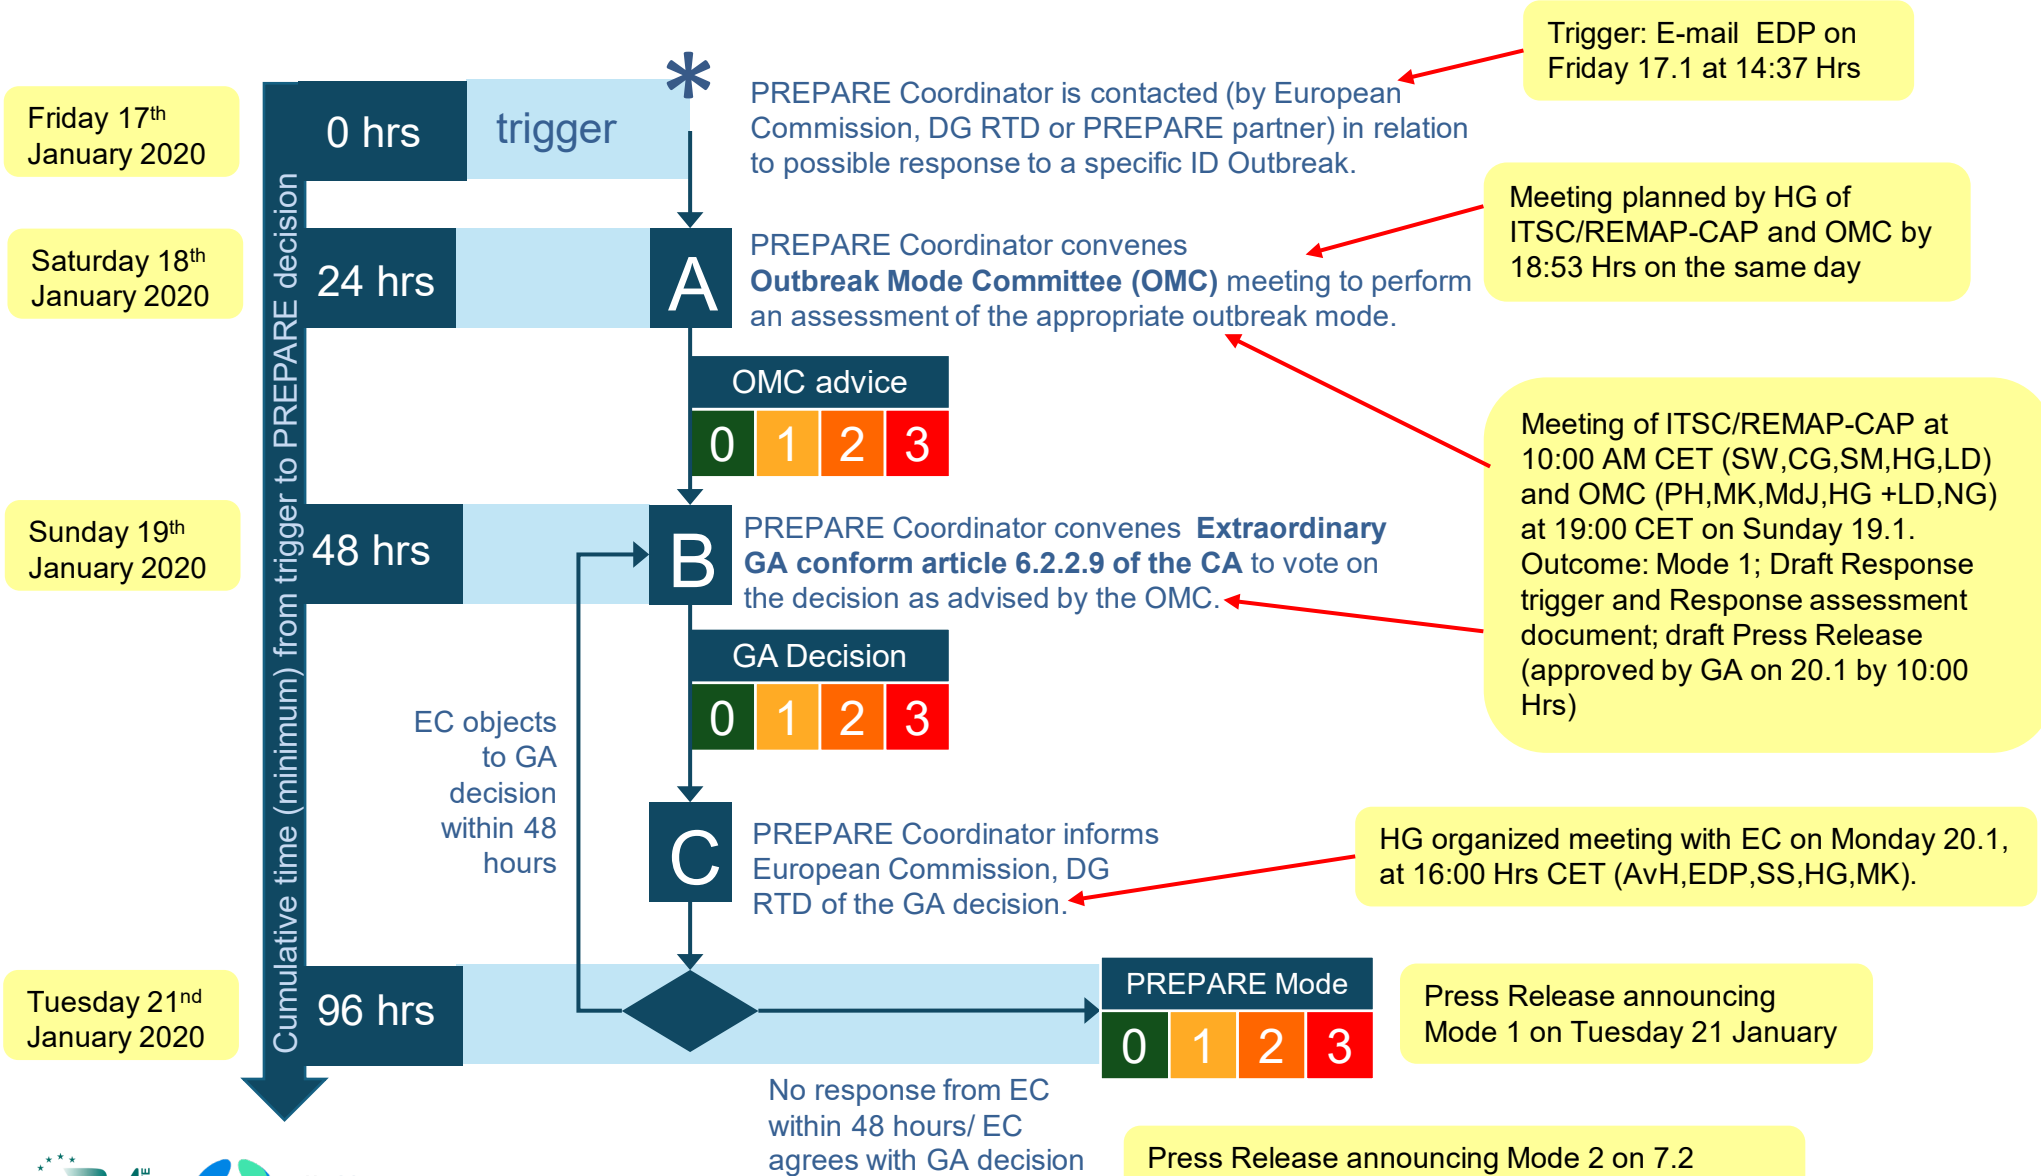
Friday 17$^{th}$ January 2020

Saturday 18$^{th}$ January 2020

Sunday 19$^{th}$ January 2020

Tuesday 21$^{nd}$ January 2020

Cumulative time (minimum) from trigger to PREPARE decision

0 hrs

trigger

*

PREPARE Coordinator is contacted (by European Commission, DG RTD or PREPARE partner) in relation to possible response to a specific ID Outbreak.

Trigger: E-mail EDP on Friday 17.1 at 14:37 Hrs

24 hrs

A

PREPARE Coordinator convenes **Outbreak Mode Committee (OMC)** meeting to perform an assessment of the appropriate outbreak mode.

Meeting planned by HG of ITSC/REMAP-CAP and OMC by 18:53 Hrs on the same day

OMC advice

| 0 | 1 | 2 | 3 |
|---|---|---|---|

48 hrs

B

PREPARE Coordinator convenes **Extraordinary GA conform article 6.2.2.9 of the CA** to vote on the decision as advised by the OMC.

Meeting of ITSC/REMAP-CAP at 10:00 AM CET (SW,CG,SM,HG,LD) and OMC (PH,MK,MdJ,HG +LD,NG) at 19:00 CET on Sunday 19.1. Outcome: Mode 1; Draft Response trigger and Response assessment document; draft Press Release (approved by GA on 20.1 by 10:00 Hrs)

GA Decision

| 0 | 1 | 2 | 3 |
|---|---|---|---|

EC objects to GA decision within 48 hours

C

PREPARE Coordinator informs European Commission, DG RTD of the GA decision.

HG organized meeting with EC on Monday 20.1, at 16:00 Hrs CET (AvH,EDP,SS,HG,MK).

96 hrs

PREPARE Mode

| 0 | 1 | 2 | 3 |
|---|---|---|---|

Press Release announcing Mode 1 on Tuesday 21 January

No response from EC within 48 hours/ EC agrees with GA decision

Press Release announcing Mode 2 on 7.2